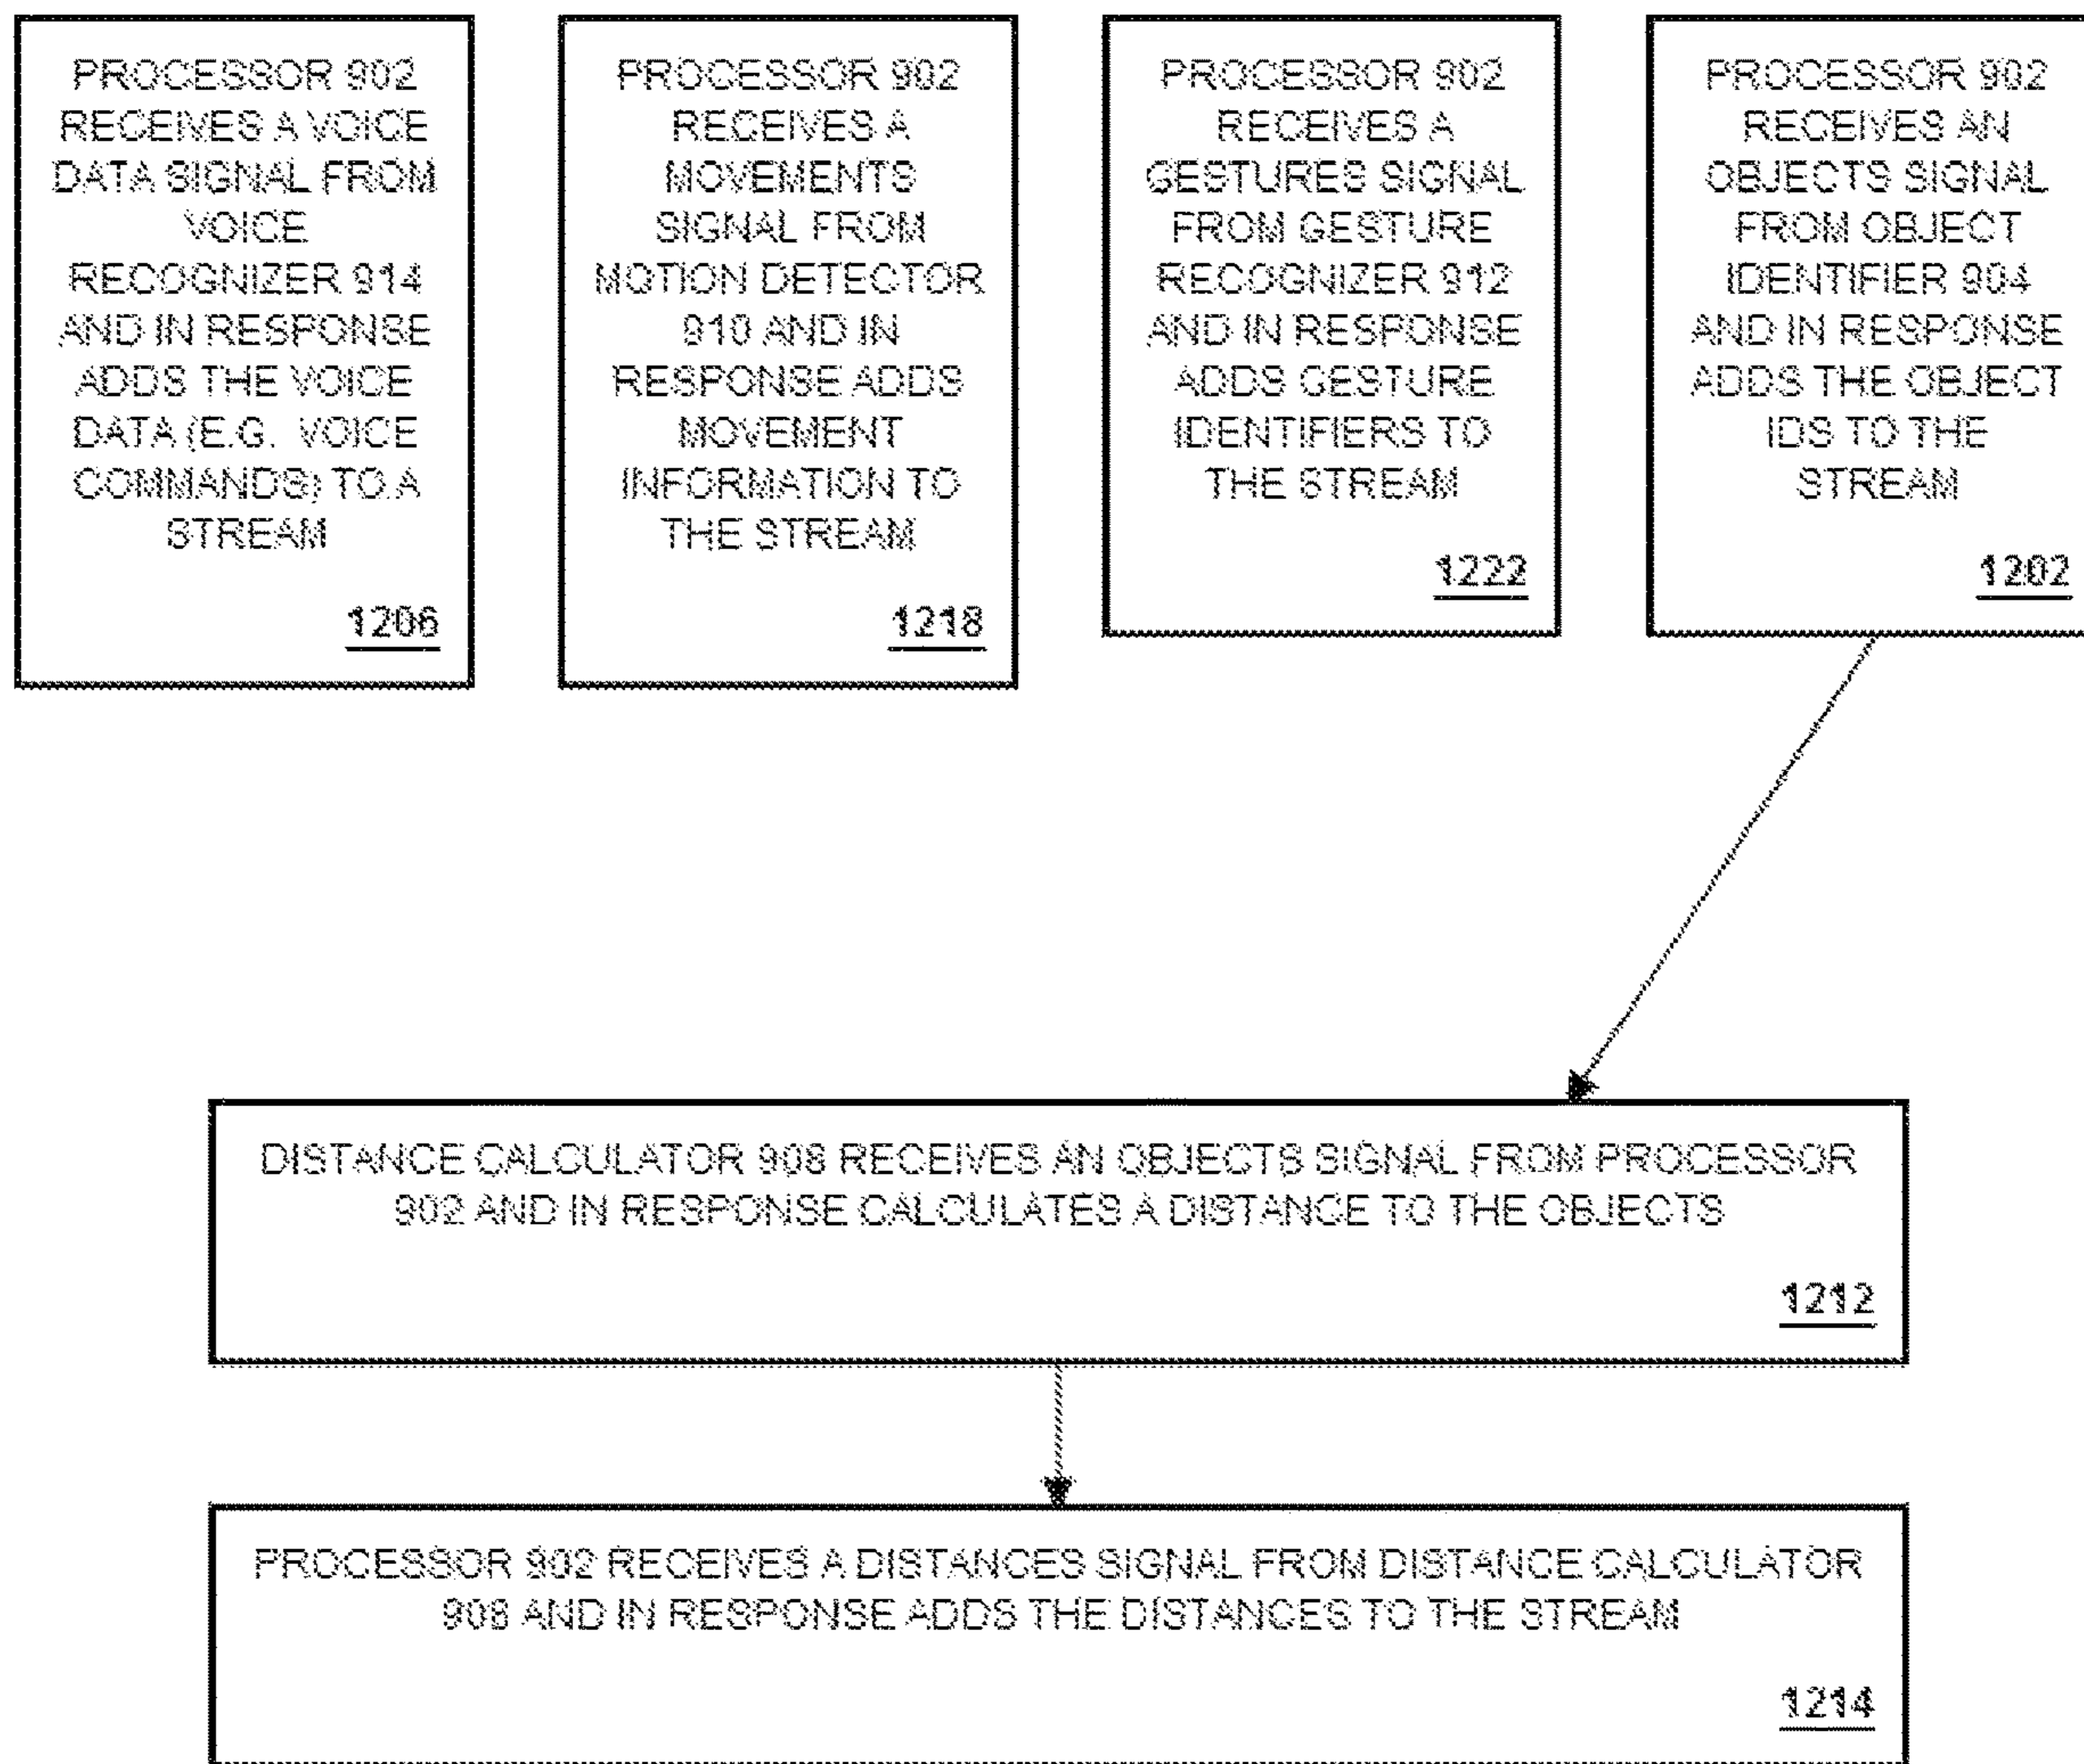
PROCESSOR 902 RECEIVES A VOICE DATA SIGNAL FROM VOICE RECOGNIZER 914 AND IN RESPONSE ADDS THE VOICE DATA (E.G. VOICE COMMANDS) TO A STREAM

1206

PROCESSOR 902 RECEIVES A MOVEMENTS SIGNAL FROM MOTION DETECTOR 910 AND IN RESPONSE ADDS MOVEMENT INFORMATION TO THE STREAM

1218

PROCESSOR 902 RECEIVES A GESTURES SIGNAL FROM GESTURE RECOGNIZER 912 AND IN RESPONSE ADDS GESTURE IDENTIFIERS TO THE STREAM

1222

PROCESSOR 902 RECEIVES AN OBJECTS SIGNAL FROM OBJECT IDENTIFIER 904 AND IN RESPONSE ADDS THE OBJECT IDS TO THE STREAM

1202

DISTANCE CALCULATOR 908 RECEIVES AN OBJECTS SIGNAL FROM PROCESSOR 902 AND IN RESPONSE CALCULATES A DISTANCE TO THE OBJECTS

1212

PROCESSOR 902 RECEIVES A DISTANCES SIGNAL FROM DISTANCE CALCULATOR 908 AND IN RESPONSE ADDS THE DISTANCES TO THE STREAM

1214